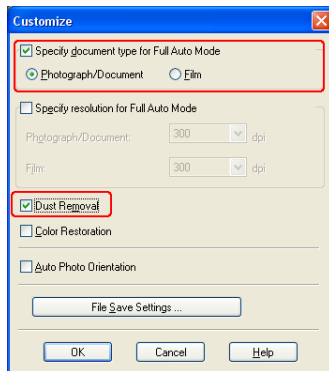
Customize

Specify document type for Full Auto Mode

Photograph/Document

Film

Specify resolution for Full Auto Mode

Photograph/Document: 300 dpi

Film: 300 dpi

Dust Removal

Color Restoration

Auto Photo Orientation

File Save Settings ...

OK

Cancel

Help